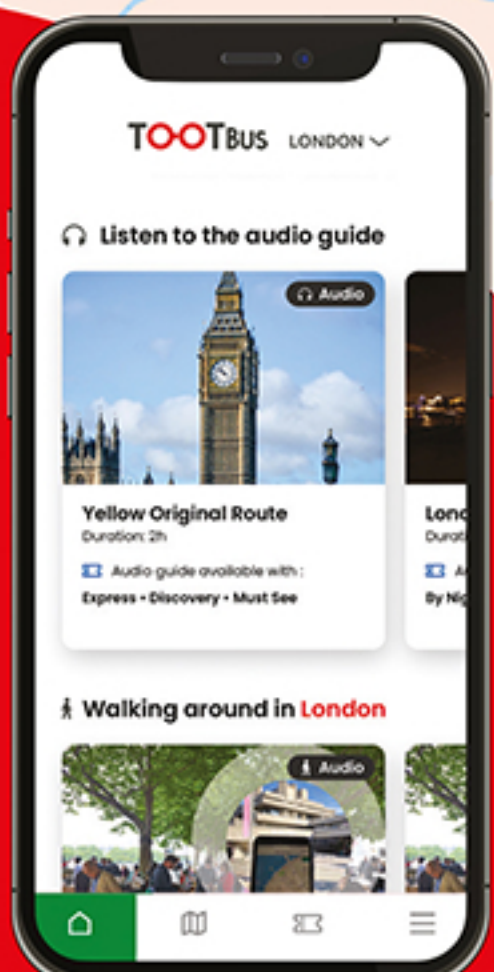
TOOTBUS LONDON

Listen to the audio guide

Audio

Yellow Original Route
Duration: 2h

Audio guide available with :
Express • Discovery • Must See

Lonc
Durat

A
By Nig

Walking around in London

Audio